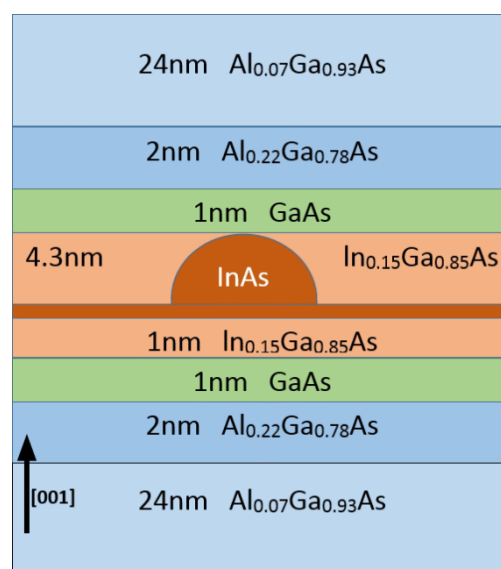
24nm $Al_{0.07}Ga_{0.93}As$

2nm $Al_{0.22}Ga_{0.78}As$

1nm GaAs

4.3nm

InAs

$In_{0.15}Ga_{0.85}As$

1nm $In_{0.15}Ga_{0.85}As$

1nm GaAs

2nm $Al_{0.22}Ga_{0.78}As$

[001]

24nm $Al_{0.07}Ga_{0.93}As$